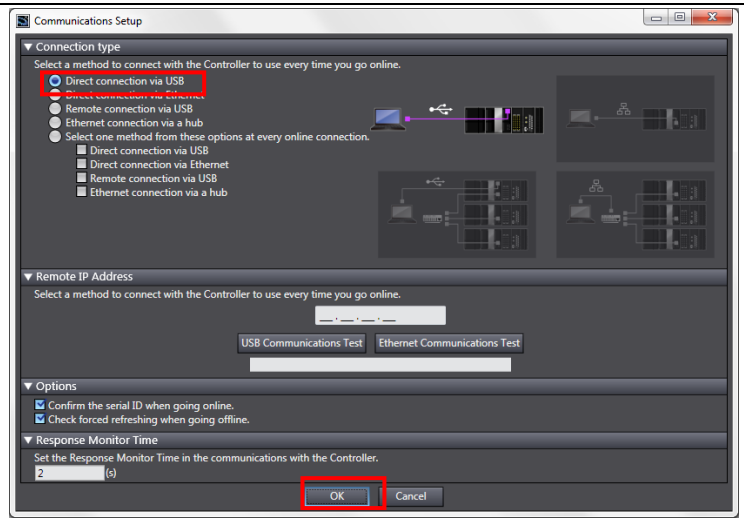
Communications Setup

▼ Connection type

Select a method to connect with the Controller to use every time you go online.

Direct connection via USB
Direct connection via Ethernet
Remote connection via USB
Ethernet connection via a hub
Select one method from these options at every online connection.
Direct connection via USB
Direct connection via Ethernet
Remote connection via USB
Ethernet connection via a hub

▼ Remote IP Address

Select a method to connect with the Controller to use every time you go online.

__.__.__.__

USB Communications Test
Ethernet Communications Test

▼ Options

Confirm the serial ID when going online.
Check forced refreshing when going offline.

▼ Response Monitor Time

Set the Response Monitor Time in the communications with the Controller.

2 (s)

OK
Cancel